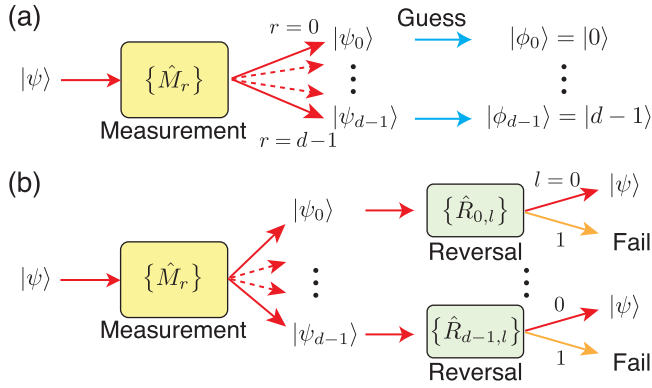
(a)

$|\psi\rangle$

$\{\hat{M}_r\}$

Measurement

$r=0$

$|\psi_0\rangle$

$\vdots$

$|\psi_{d-1}\rangle$

$r=d-1$

Guess

$|\phi_0\rangle = |0\rangle$

$\vdots$

$|\phi_{d-1}\rangle = |d-1\rangle$

(b)

$|\psi\rangle$

$\{\hat{M}_r\}$

Measurement

$|\psi_0\rangle$

$\vdots$

$|\psi_{d-1}\rangle$

$\{\hat{R}_{0,l}\}$

Reversal

$l=0$

$|\psi\rangle$

1

Fail

$\vdots$

$\{\hat{R}_{d-1,l}\}$

Reversal

0

$|\psi\rangle$

1

Fail